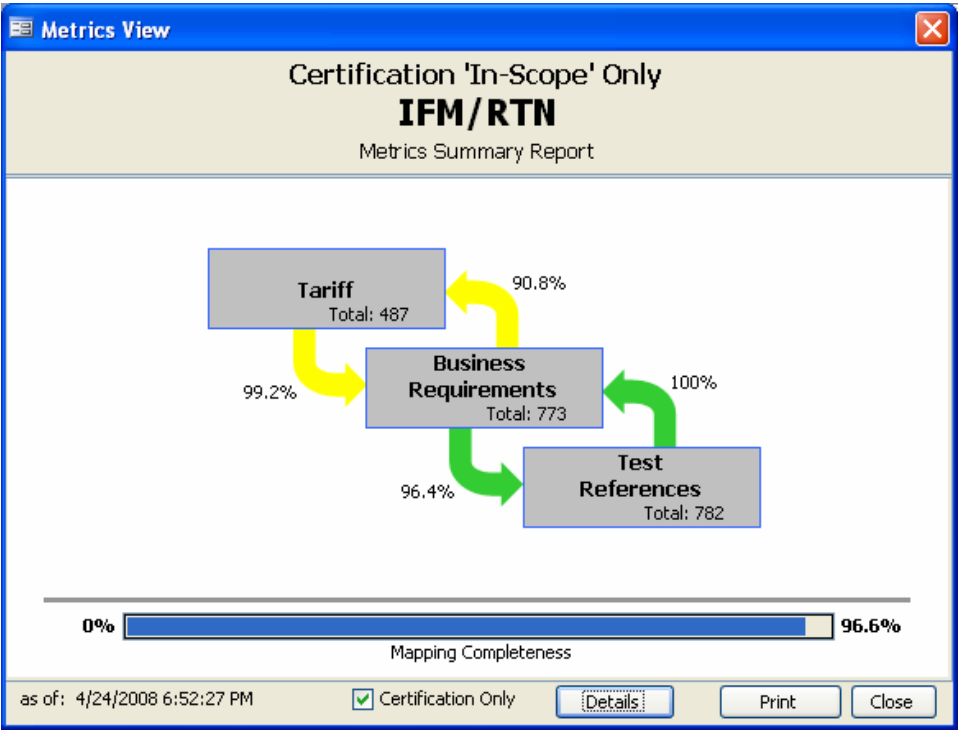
Metrics View

Certification 'In-Scope' Only
IFM/RTN
Metrics Summary Report

Tariff
Total: 487

90.8%

99.2%

Business Requirements
Total: 773

100%

96.4%

Test References
Total: 782

0%

96.6%

Mapping Completeness

as of: 4/24/2008 6:52:27 PM

Certification Only

Details

Print

Close